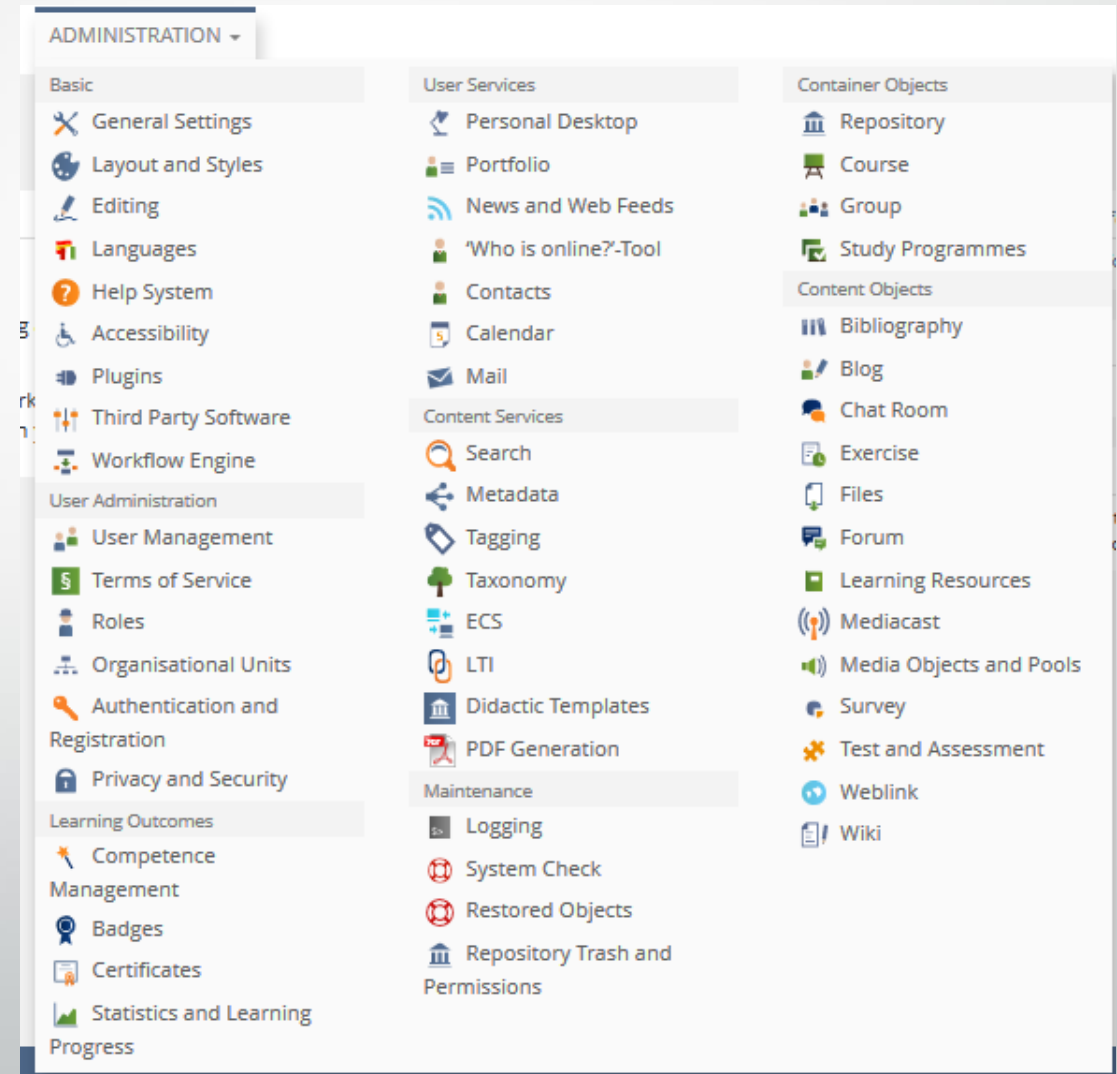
ADMINISTRATION

Basic
General Settings
Layout and Styles
Editing
Languages
Help System
Accessibility
Plugins
Third Party Software
Workflow Engine

User Administration
User Management
Terms of Service
Roles
Organisational Units
Authentication and Registration
Privacy and Security

Learning Outcomes
Competence Management
Badges
Certificates
Statistics and Learning Progress

User Services
Personal Desktop
Portfolio
News and Web Feeds
'Who is online?'-Tool
Contacts
Calendar
Mail

Content Services
Search
Metadata
Tagging
Taxonomy
ECS
LTI
Didactic Templates
PDF Generation

Maintenance
Logging
System Check
Restored Objects
Repository Trash and Permissions

Container Objects
Repository
Course
Group
Study Programmes

Content Objects
Bibliography
Blog
Chat Room
Exercise
Files
Forum
Learning Resources
Mediacast
Media Objects and Pools
Survey
Test and Assessment
Weblink
Wiki